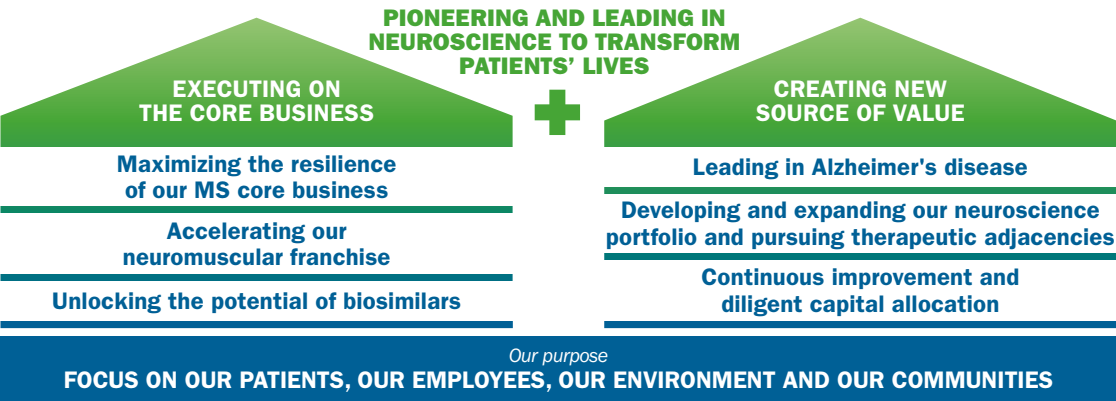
PIONEERING AND LEADING IN NEUROSCIENCE TO TRANSFORM PATIENTS' LIVES

EXECUTING ON THE CORE BUSINESS

Maximizing the resilience of our MS core business

Accelerating our neuromuscular franchise

Unlocking the potential of biosimilars

CREATING NEW SOURCE OF VALUE

Leading in Alzheimer's disease

Developing and expanding our neuroscience portfolio and pursuing therapeutic adjacencies

Continuous improvement and diligent capital allocation

Our purpose

FOCUS ON OUR PATIENTS, OUR EMPLOYEES, OUR ENVIRONMENT AND OUR COMMUNITIES